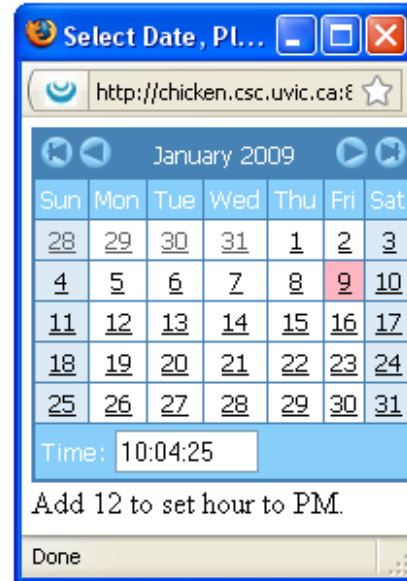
Select Date, Pl...

http://chicken.csc.uvic.ca:8

January 2009

| Sun | Mon | Tue | Wed | Thu | Fri | Sat |
|---|---|---|---|---|---|---|
| 28 | 29 | 30 | 31 | 1 | 2 | 3 |
| 4 | 5 | 6 | 7 | 8 | 9 | 10 |
| 11 | 12 | 13 | 14 | 15 | 16 | 17 |
| 18 | 19 | 20 | 21 | 22 | 23 | 24 |
| 25 | 26 | 27 | 28 | 29 | 30 | 31 |

Time: 10:04:25

Add 12 to set hour to PM.

Done